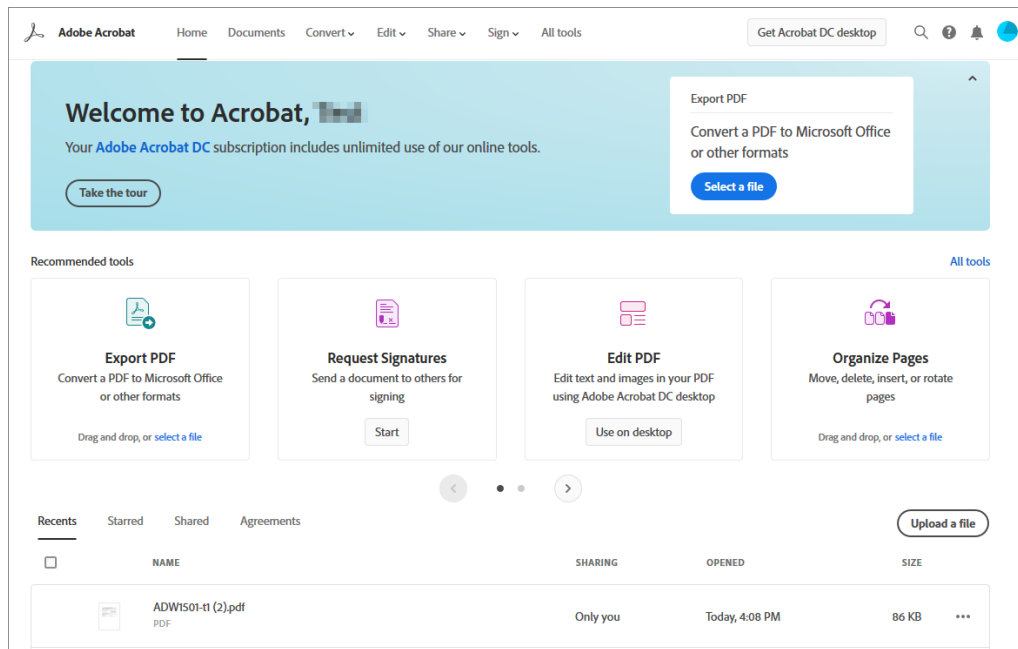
Adobe Acrobat Home Documents Convert Edit Share Sign All tools Get Acrobat DC desktop

Welcome to Acrobat, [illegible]

Your Adobe Acrobat DC subscription includes unlimited use of our online tools.

Take the tour

Export PDF

Convert a PDF to Microsoft Office or other formats

Select a file

Recommended tools

All tools

Export PDF
Convert a PDF to Microsoft Office or other formats
Drag and drop, or select a file

Request Signatures
Send a document to others for signing
Start

Edit PDF
Edit text and images in your PDF using Adobe Acrobat DC desktop
Use on desktop

Organize Pages
Move, delete, insert, or rotate pages
Drag and drop, or select a file

Recents Starred Shared Agreements

Upload a file

| NAME | SHARING | OPENED | SIZE |
|---|---|---|---|
| ADW1501-t1 (2).pdf PDF | Only you | Today, 4:08 PM | 86 KB |